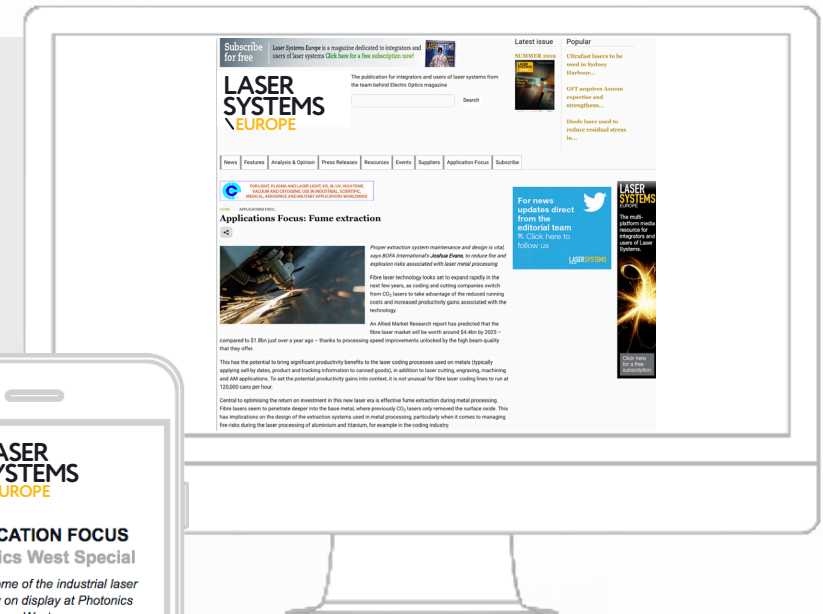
Subscribe for free

Laser Systems Europe is a magazine dedicated to integrators and users of laser systems Click here for a free subscription now!

LASER SYSTEMS EUROPE

The publication for integrators and users of laser systems from the team behind Electro Optics magazine

Search

Latest issue

SUMMER 2019

Popular

Ultrafast lasers to be used in Sydney Harbour...

GFT acquires Axsom expertise and strengthens...

Diode laser used to reduce residual stress in...

News | Features | Analysis & Opinion | Press Releases | Resources | Events | Suppliers | Application Focus | Subscribe

FOR LIGHT, PLASMA AND LASER LIGHT, VIS, IR, UV, HIGH TEMP, VACUUM AND CRYOGENIC USE IN INDUSTRIAL, SCIENTIFIC, MEDICAL, AEROSPACE AND MILITARY APPLICATIONS WORLDWIDE

HOME > APPLICATIONS FOCUS

Applications Focus: Fume extraction

Proper extraction system maintenance and design is vital, says BOFA International's Joshua Evans, to reduce fire and explosion risks associated with laser metal processing

Fibre laser technology looks set to expand rapidly in the next few years, as coding and cutting companies switch from $CO_2$ lasers to take advantage of the reduced running costs and increased productivity gains associated with the technology.

An Allied Market Research report has predicted that the fibre laser market will be worth around \$4.4bn by 2025 – compared to \$1.8bn just over a year ago – thanks to processing speed improvements unlocked by the high beam quality that they offer.

This has the potential to bring significant productivity benefits to the laser coding processes used on metals (typically applying sell-by dates, product and tracking information to canned goods), in addition to laser cutting, engraving, machining and AM applications. To set the potential productivity gains into context, it is not unusual for fibre laser coding lines to run at 120,000 cans per hour.

Central to optimising the return on investment in this new laser era is effective fume extraction during metal processing. Fibre lasers seem to penetrate deeper into the base metal, whereas previously $CO_2$ lasers only removed the surface oxide. This has implications on the design of the extraction systems used in metal processing, particularly when it comes to managing fire risks during the laser processing of aluminium and titanium, for example in the coding industry.

For news updates direct from the editorial team Click here to follow us

LASER SYSTEMS

LASER SYSTEMS EUROPE

The multi-platform media resource for integrators and users of Laser Systems.

Click here for a free subscription

ASER YSTEMS EUROPE

CATION FOCUS
ics West Special

ome of the industrial laser e on display at Photonics